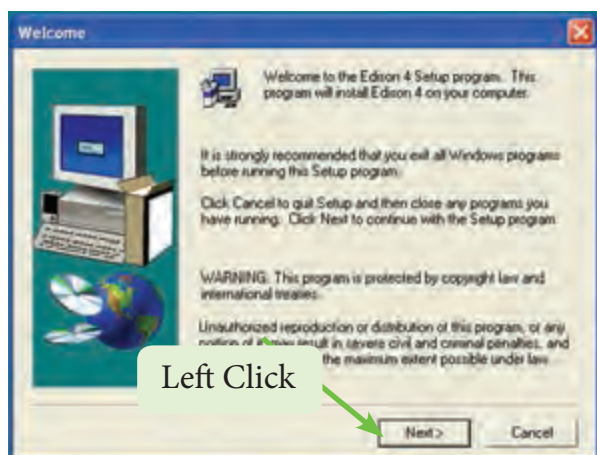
Welcome

Welcome to the Edison 4 Setup program. This program will install Edison 4 on your computer.

It is strongly recommended that you exit all Windows programs before running this Setup program.

Click Cancel to quit Setup and then close any programs you have running. Click Next to continue with the Setup program.

WARNING: This program is protected by copyright law and international treaties.

Unauthorized reproduction or distribution of this program, or any portion of it, may result in severe civil and criminal penalties, and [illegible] the maximum extent possible under law.

Left Click

Next >

Cancel